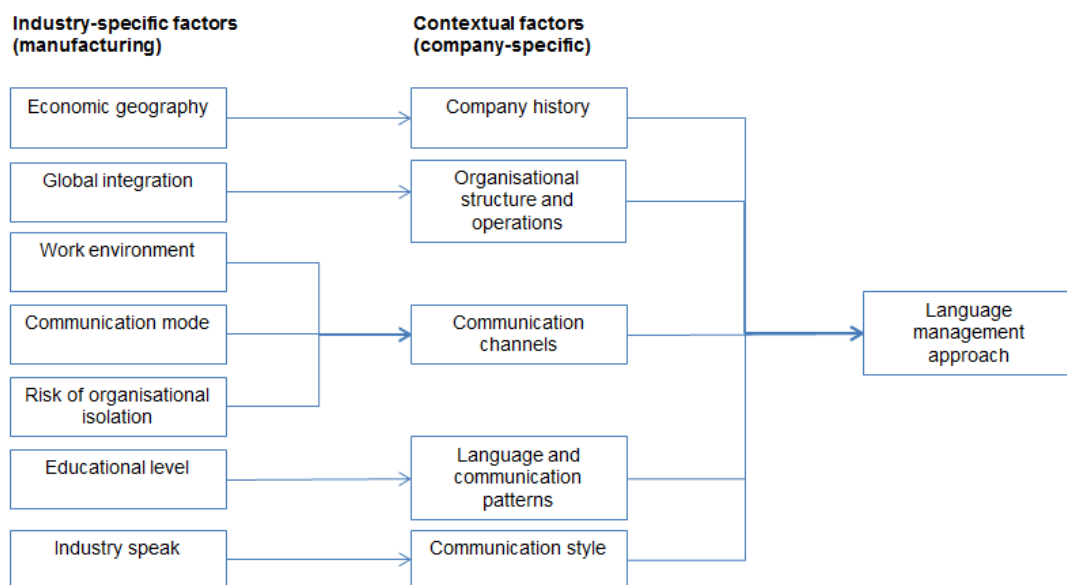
Industry-specific factors (manufacturing)

Contextual factors (company-specific)

Economic geography

Company history

Global integration

Organisational structure and operations

Work environment

Communication mode

Communication channels

Language management approach

Risk of organisational isolation

Educational level

Language and communication patterns

Industry speak

Communication style